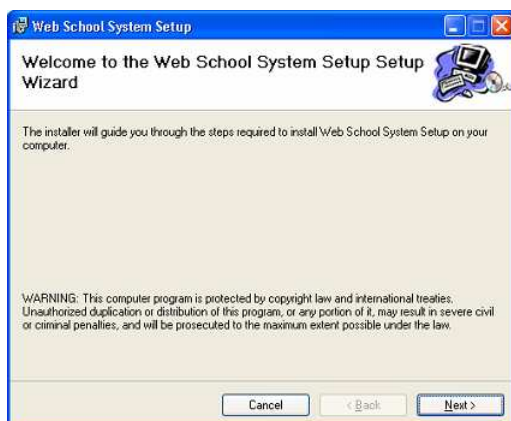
Web School System Setup

Welcome to the Web School System Setup Setup Wizard

The installer will guide you through the steps required to install Web School System Setup on your computer.

WARNING: This computer program is protected by copyright law and international treaties. Unauthorized duplication or distribution of this program, or any portion of it, may result in severe civil or criminal penalties, and will be prosecuted to the maximum extent possible under the law.

Cancel

< Back

Next >